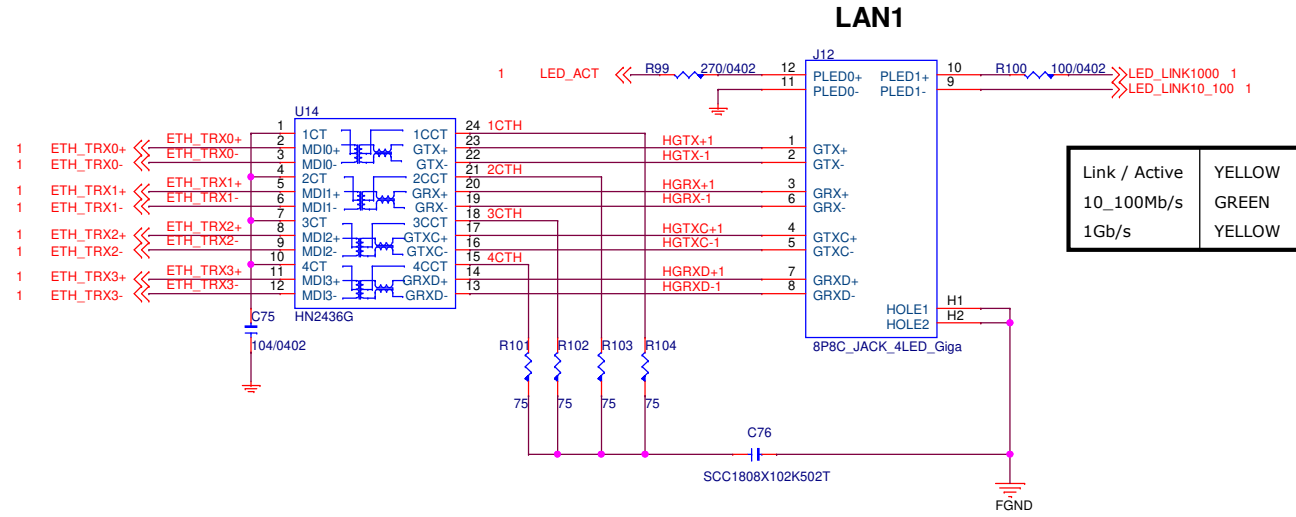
LAN1

1 LED_ACT R99 270/0402 12 11 J12 PLED0+ PLED0- PLED1+ PLED1- 10 9 R100 100/0402 LED_LINK1000 1 LED_LINK10_100 1

U14

1 ETH_TRX0+ ETH_TRX0+
1 ETH_TRX0- ETH_TRX0-
1 ETH_TRX1+ ETH_TRX1+
1 ETH_TRX1- ETH_TRX1-
1 ETH_TRX2+ ETH_TRX2+
1 ETH_TRX2- ETH_TRX2-
1 ETH_TRX3+ ETH_TRX3+
1 ETH_TRX3- ETH_TRX3-

1 2 3 4 5 6 7 8 9 10 11 12

1CT MDI0+ MDI0- 2CT MDI1+ MDI1- 3CT MDI2+ MDI2- 4CT MDI3+ MDI3-

1CCT GTX+ GTX- 2CCT GRX+ GRX- 3CCT GTXC+ GTXC- 4CCT GRXD+ GRXD-

24 1CTH 23 22 21 2CTH 20 19 18 3CTH 17 16 15 4CTH 14 13

HN2436G

HGTX+1 HGTX-1 HGRX+1 HGRX-1 HGTXC+1 HGTXC-1 HGRXD+1 HGRXD-1

1 2 3 6 4 5 7 8

GTX+ GTX- GRX+ GRX- GTXC+ GTXC- GRXD+ GRXD-

HOLE1 HOLE2 H1 H2

8P8C_JACK_4LED_Giga

C75 104/0402

R101 R102 R103 R104
75 75 75 75

C76
SCC1808X102K502T

FGND

| Link / Active | YELLOW |
|---|---|
| 10_100Mb/s | GREEN |
| 1Gb/s | YELLOW |